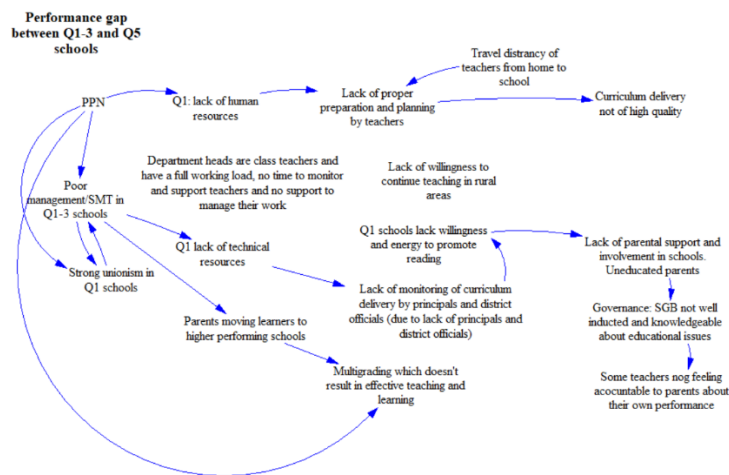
Performance gap between Q1-3 and Q5 schools

Travel distrancy of teachers from home to school

PPN

Q1: lack of human resources

Lack of proper preparation and planning by teachers

Curriculum delivery not of high quality

Department heads are class teachers and have a full working load, no time to monitor and support teachers and no support to manage their work

Lack of willingness to continue teaching in rural areas

Poor management/SMT in Q1-3 schools

Q1 lack of technical resources

Q1 schools lack willingness and energy to promote reading

Lack of parental support and involvement in schools. Uneducated parents

Strong unionism in Q1 schools

Lack of monitoring of curriculum delivery by principals and district officials (due to lack of principals and district officials)

Governance: SGB not well inducted and knowledgeable about educational issues

Parents moving learners to higher performing schools

Multigrading which doesn't result in effective teaching and learning

Some teachers nog feeling acocuntable to parents about their own performance